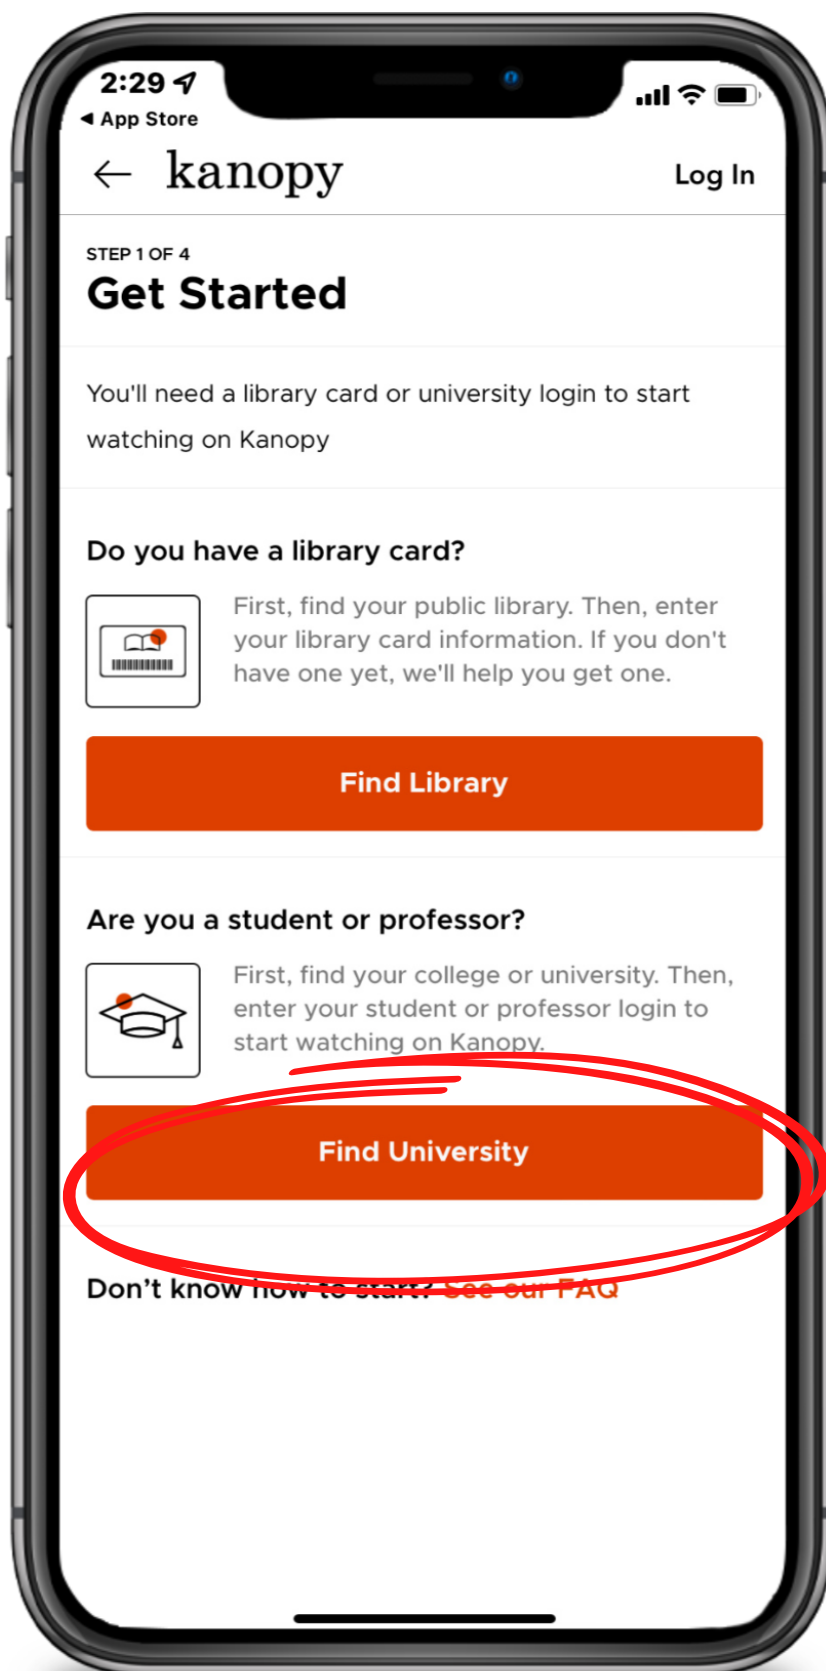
2:29

◂ App Store

← kanopy Log In

STEP 1 OF 4

Get Started

You'll need a library card or university login to start watching on Kanopy

Do you have a library card?

First, find your public library. Then, enter your library card information. If you don't have one yet, we'll help you get one.

Find Library

Are you a student or professor?

First, find your college or university. Then, enter your student or professor login to start watching on Kanopy.

Find University

Don't know how to start? See our FAQ